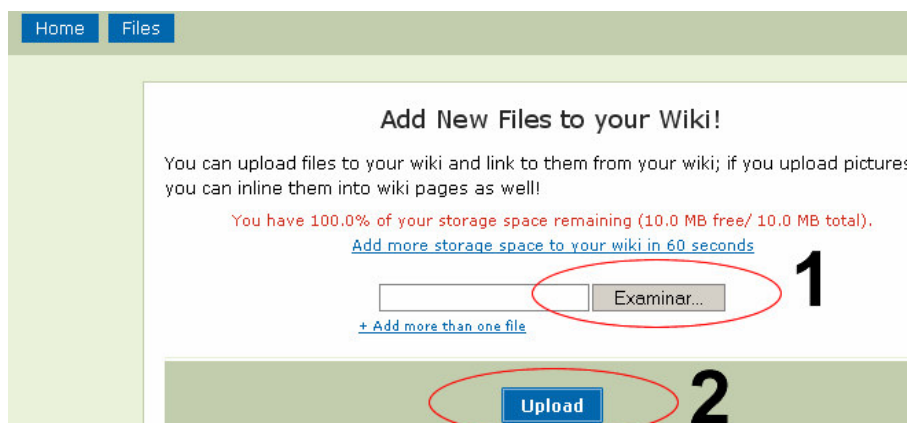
Home Files

Add New Files to your Wiki!

You can upload files to your wiki and link to them from your wiki; if you upload pictures you can inline them into wiki pages as well!

You have 100.0% of your storage space remaining (10.0 MB free/ 10.0 MB total).

Add more storage space to your wiki in 60 seconds

Examinar...

1

+ Add more than one file

Upload

2